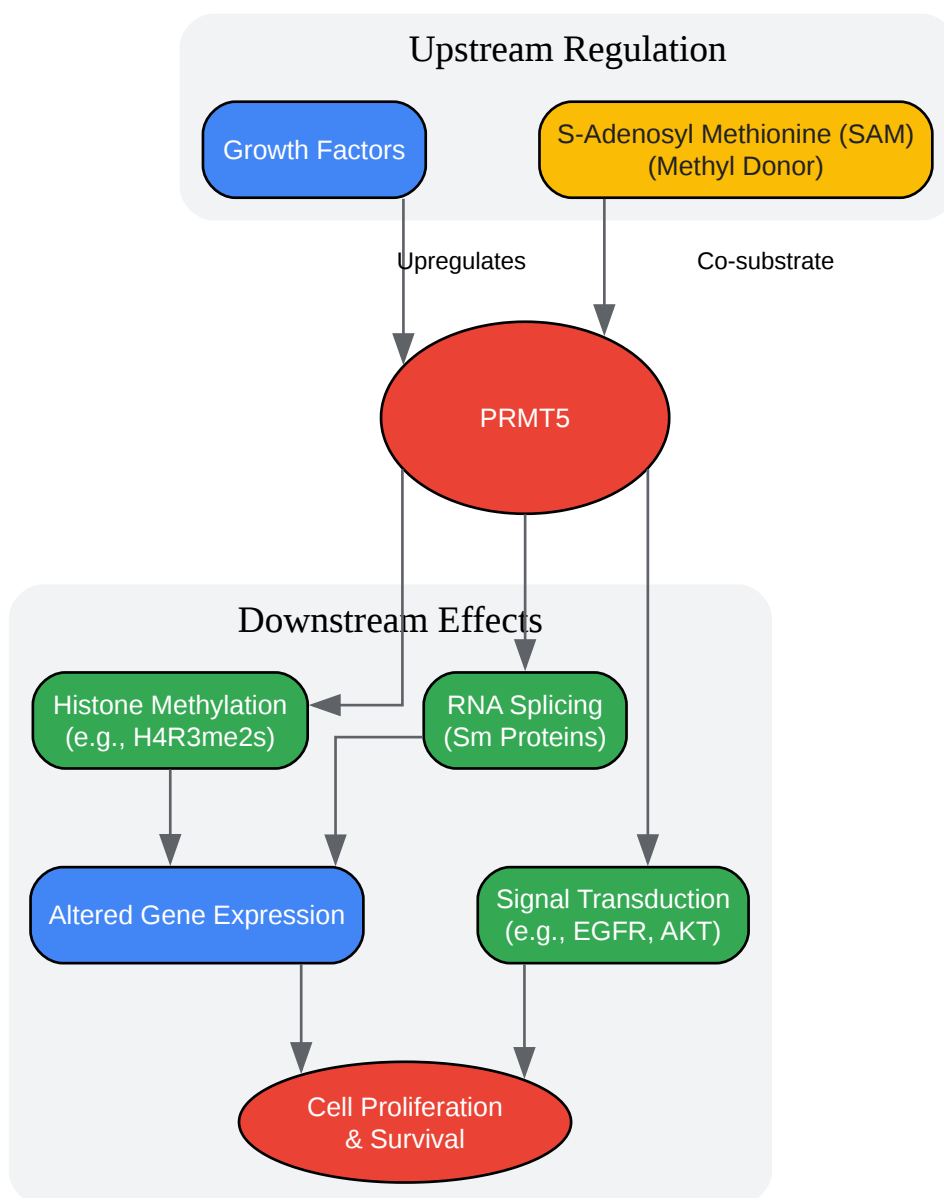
Upstream Regulation

Growth Factors

S-Adenosyl Methionine (SAM) (Methyl Donor)

Upregulates

Co-substrate

PRMT5

Downstream Effects

Histone Methylation (e.g., H4R3me2s)

RNA Splicing (Sm Proteins)

Altered Gene Expression

Signal Transduction (e.g., EGFR, AKT)

Cell Proliferation & Survival